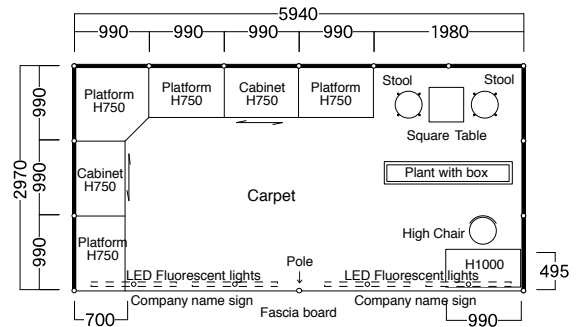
5940
990 990 990 990 1980

2970
990
990
990

Platform H750
Platform H750
Cabinet H750
Platform H750
Stool
Stool
Square Table
Plant with box
Cabinet H750
Carpet
High Chair
Platform H750
H1000
495
Pole
LED Fluorescent lights
LED Fluorescent lights
Company name sign
Company name sign
Fascia board
700
990